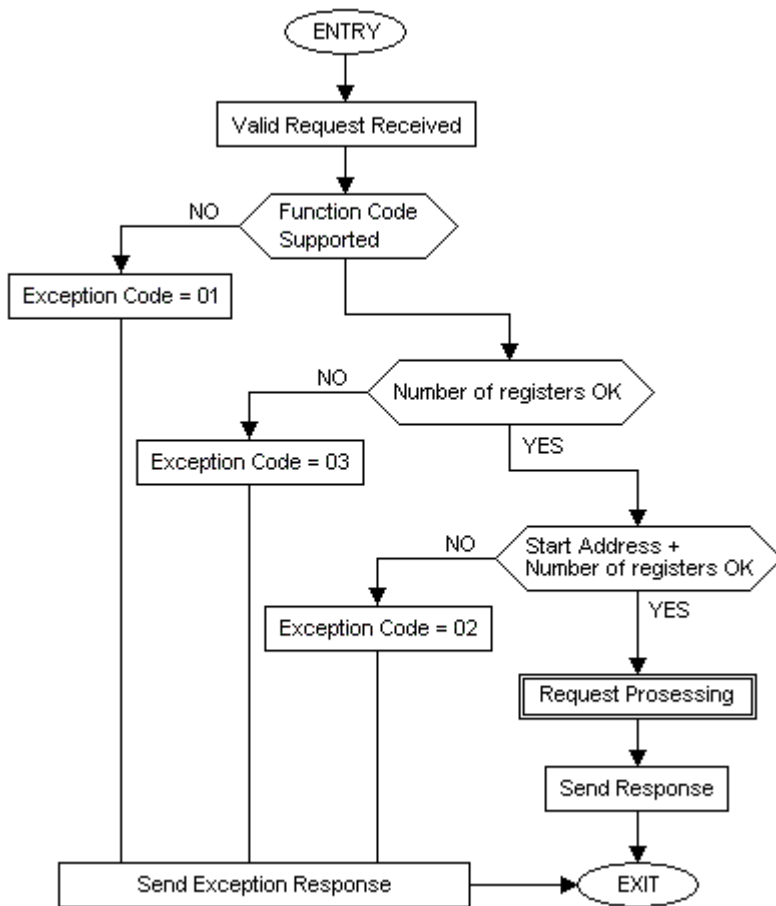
ENTRY

Valid Request Received

NO

Function Code Supported

Exception Code = 01

NO

Number of registers OK

YES

Exception Code = 03

NO

Start Address + Number of registers OK

YES

Exception Code = 02

Request Prosessing

Send Response

Send Exception Response

EXIT